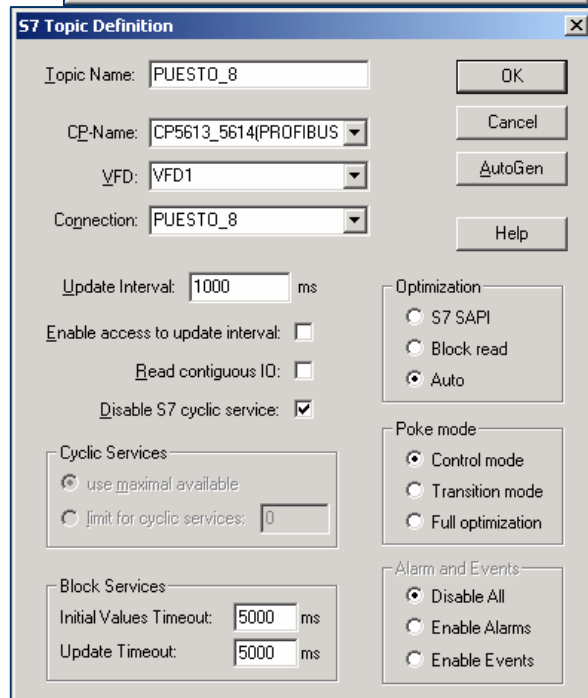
S7 Topic Definition

Topic Name: PUESTO_8

CP-Name: CP5613_5614(PROFIBUS

VFD: VFD1

Connection: PUESTO_8

OK

Cancel

AutoGen

Help

Update Interval: 1000 ms

Enable access to update interval:

Read contiguous IO:

Disable S7 cyclic service:

Optimization
S7 SAPI
Block read
Auto

Cyclic Services
use maximal available
limit for cyclic services: 0

Poke mode
Control mode
Transition mode
Full optimization

Block Services
Initial Values Timeout: 5000 ms
Update Timeout: 5000 ms

Alarm and Events
Disable All
Enable Alarms
Enable Events